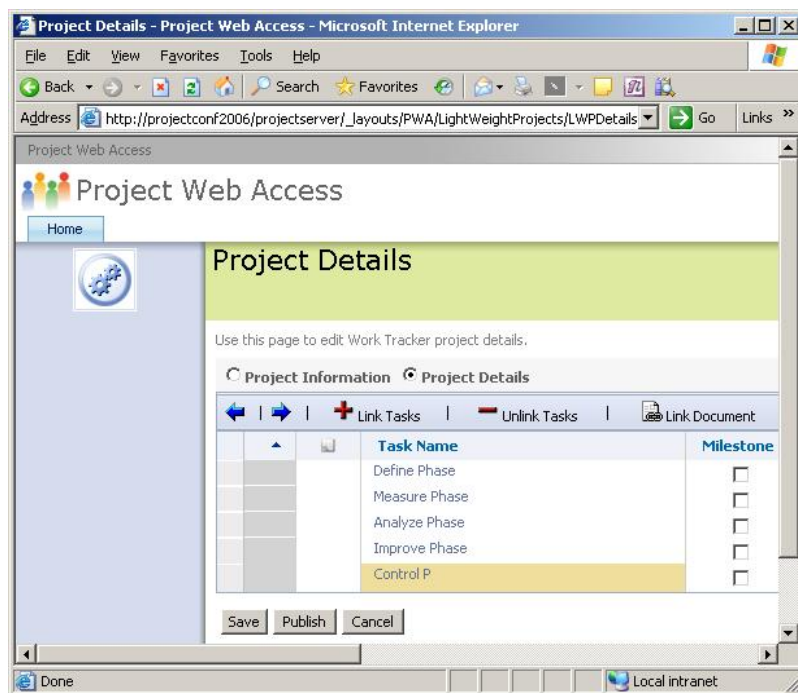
Project Details - Project Web Access - Microsoft Internet Explorer

File Edit View Favorites Tools Help

Back Search Favorites

Address http://projectconf2006/projectserver/_layouts/PWA/LightWeightProjects/LWPDetails Go Links »

Project Web Access

Project Web Access

Home

Project Details

Use this page to edit Work Tracker project details.

Project Information Project Details

Link Tasks | Unlink Tasks | Link Document

| Task Name | Milestone |
|---|---|
| Define Phase | ☐ |
| Measure Phase | ☐ |
| Analyze Phase | ☐ |
| Improve Phase | ☐ |
| Control P | ☐ |

Save Publish Cancel

Done Local intranet